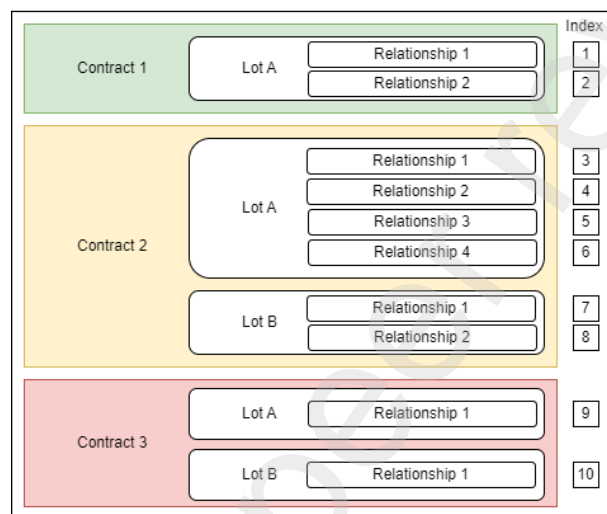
Index

Contract 1

Lot A

Relationship 1

1

Relationship 2

2

Contract 2

Lot A

Relationship 1

3

Relationship 2

4

Relationship 3

5

Relationship 4

6

Lot B

Relationship 1

7

Relationship 2

8

Contract 3

Lot A

Relationship 1

9

Lot B

Relationship 1

10